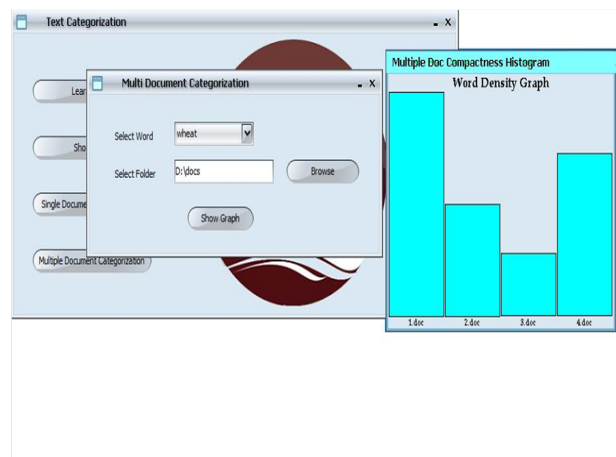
Text Categorization
- X
Lear
Sho
Single Docume
Multiple Document Categorization

Multi Document Categorization
- X
Select Word
wheat
Select Folder
D:\docs
Browse
Show Graph

Multiple Doc Compactness Histogram
Word Density Graph
1.doc
2.doc
3.doc
4.doc